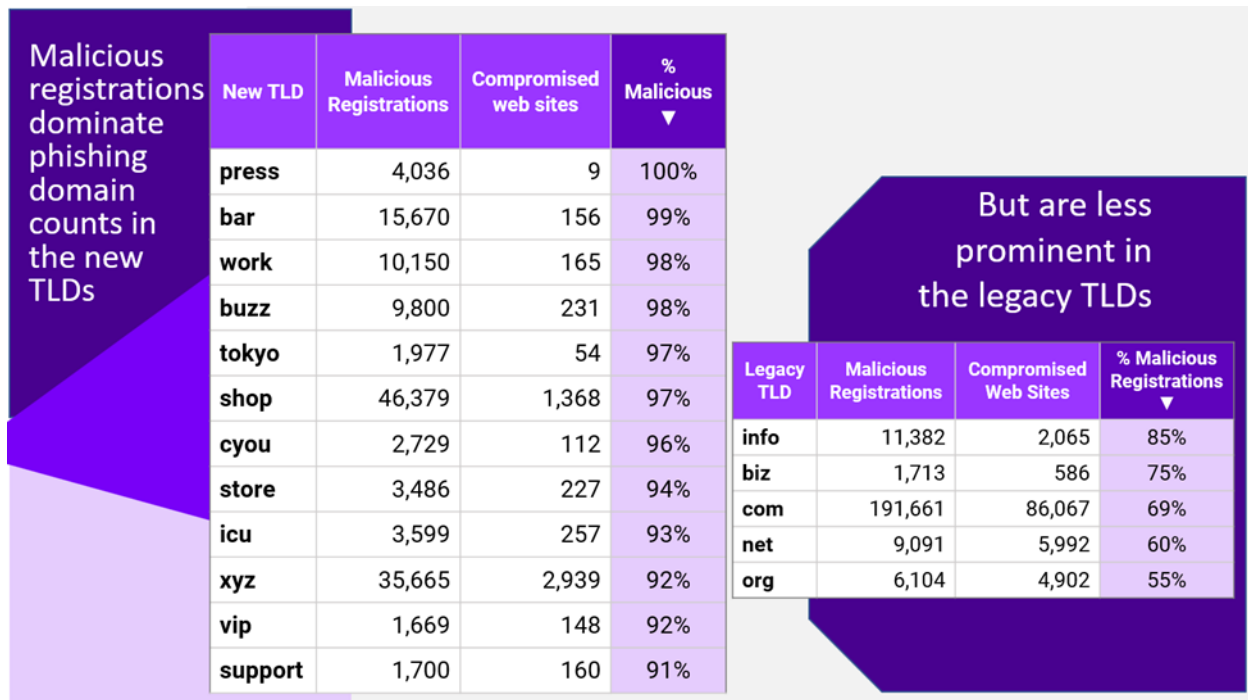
Malicious registrations dominate phishing domain counts in the new TLDs

| New TLD | Malicious Registrations | Compromised web sites | % Malicious ▼ |
|---|---|---|---|
| press | 4,036 | 9 | 100% |
| bar | 15,670 | 156 | 99% |
| work | 10,150 | 165 | 98% |
| buzz | 9,800 | 231 | 98% |
| tokyo | 1,977 | 54 | 97% |
| shop | 46,379 | 1,368 | 97% |
| cyou | 2,729 | 112 | 96% |
| store | 3,486 | 227 | 94% |
| icu | 3,599 | 257 | 93% |
| xyz | 35,665 | 2,939 | 92% |
| vip | 1,669 | 148 | 92% |
| support | 1,700 | 160 | 91% |

But are less prominent in the legacy TLDs

| Legacy TLD | Malicious Registrations | Compromised Web Sites | % Malicious Registrations ▼ |
|---|---|---|---|
| info | 11,382 | 2,065 | 85% |
| biz | 1,713 | 586 | 75% |
| com | 191,661 | 86,067 | 69% |
| net | 9,091 | 5,992 | 60% |
| org | 6,104 | 4,902 | 55% |